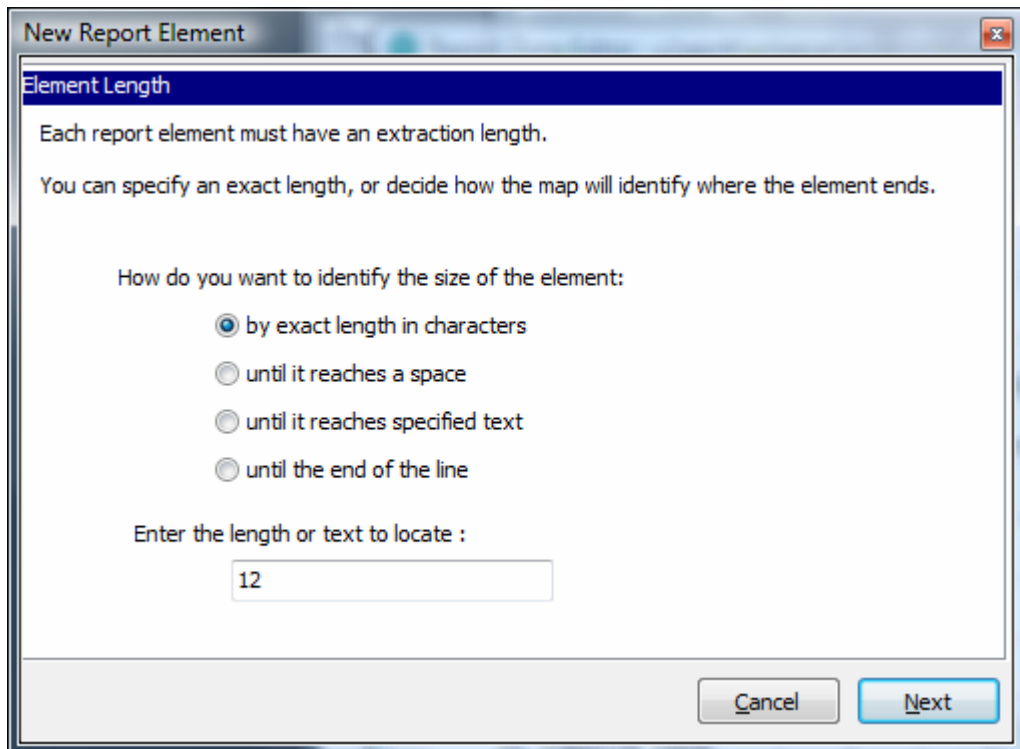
New Report Element

Element Length

Each report element must have an extraction length.

You can specify an exact length, or decide how the map will identify where the element ends.

How do you want to identify the size of the element:

by exact length in characters

until it reaches a space

until it reaches specified text

until the end of the line

Enter the length or text to locate :

12

Cancel

Next